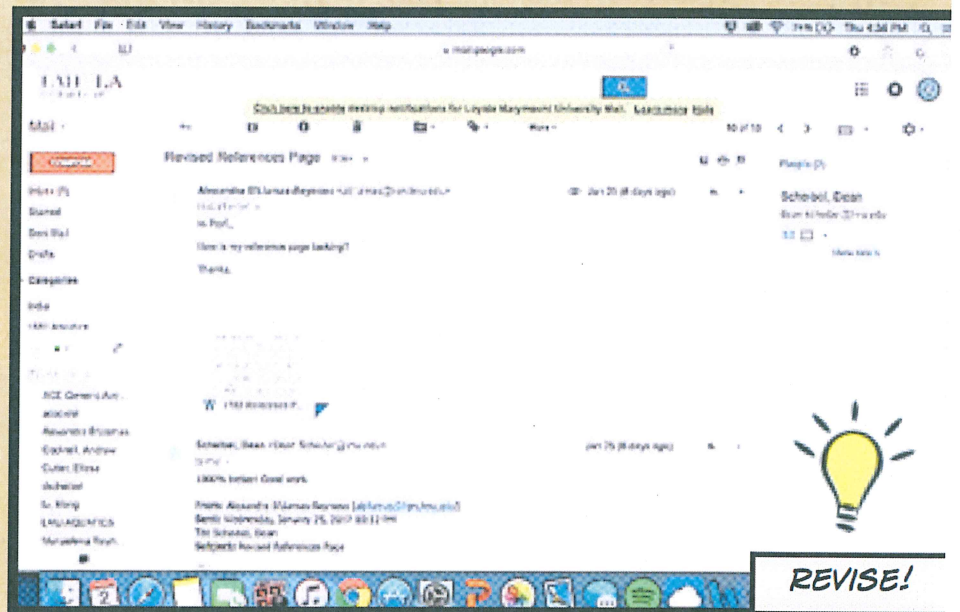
Safari File Edit View History Bookmarks Window Help

Thu 4:36 PM

mail.google.com

LMU LA

Click here to enable desktop notifications for Loyola Marymount University Mail. Learn more Hide

Mail

10 of 10

Revised References Page Inbox

Alexandra St.Lamas-Reynoso

Jan 25 (8 days ago)

Hi Prof.,

How is my reference page looking?

Thanks,

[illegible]

Scheibel, Dean

Jan 25 (8 days ago)

1000% brilliant Good work

From: Alexandra St.Lamas-Reynoso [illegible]
Sent: Wednesday, January 25, 2017 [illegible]
To: Scheibel, Dean
Subject: Revised References Page

Inbox
Starred
Sent Mail
Drafts
Categories

People

Scheibel, Dean

View details

REVISE!